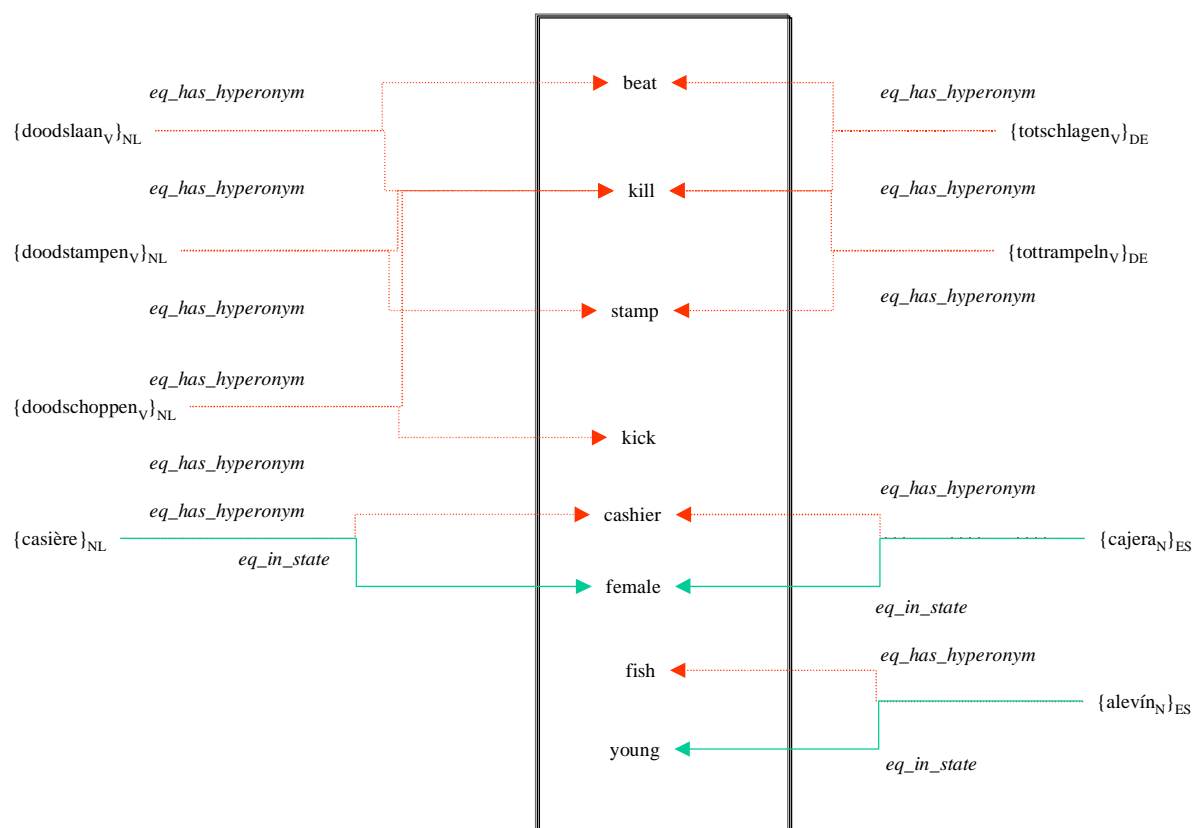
eq_has_hyperonym

beat

eq_has_hyperonym

$\{doodslaan_V\}_{NL}$

$\{totschlagen_V\}_{DE}$

eq_has_hyperonym

kill

eq_has_hyperonym

$\{doodstampen_V\}_{NL}$

$\{tottrampeln_V\}_{DE}$

eq_has_hyperonym

stamp

eq_has_hyperonym

eq_has_hyperonym

$\{doodschoppen_V\}_{NL}$

kick

eq_has_hyperonym

eq_has_hyperonym

eq_has_hyperonym

cashier

$\{casière\}_{NL}$

$\{cajera_N\}_{ES}$

eq_in_state

female

eq_in_state

eq_has_hyperonym

fish

$\{alevín_N\}_{ES}$

young

eq_in_state